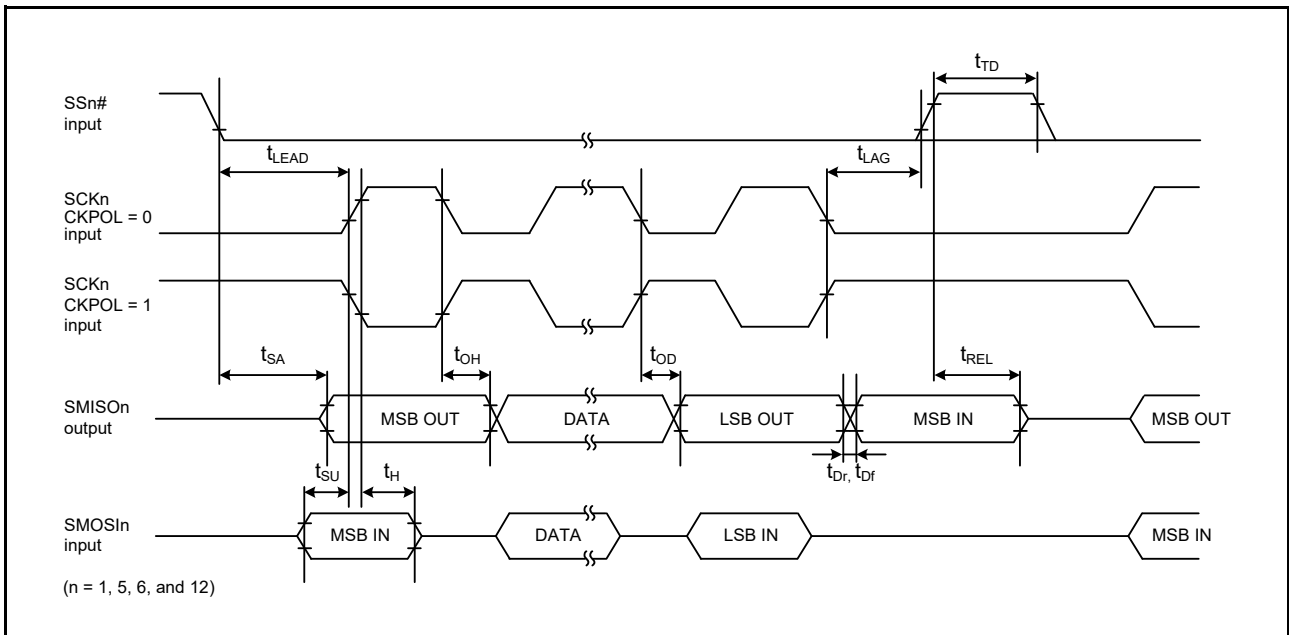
$t_{TD}$

SSn# input

$t_{LEAD}$

$t_{LAG}$

SCKn CKPOL = 0 input

SCKn CKPOL = 1 input

$t_{SA}$

$t_{OH}$

$t_{OD}$

$t_{REL}$

SMISOn output

MSB OUT

DATA

LSB OUT

MSB IN

MSB OUT

$t_{SU}$

$t_{H}$

$t_{Dr,}$ $t_{Df}$

SMOSIn input

MSB IN

DATA

LSB IN

MSB IN

(n = 1, 5, 6, and 12)